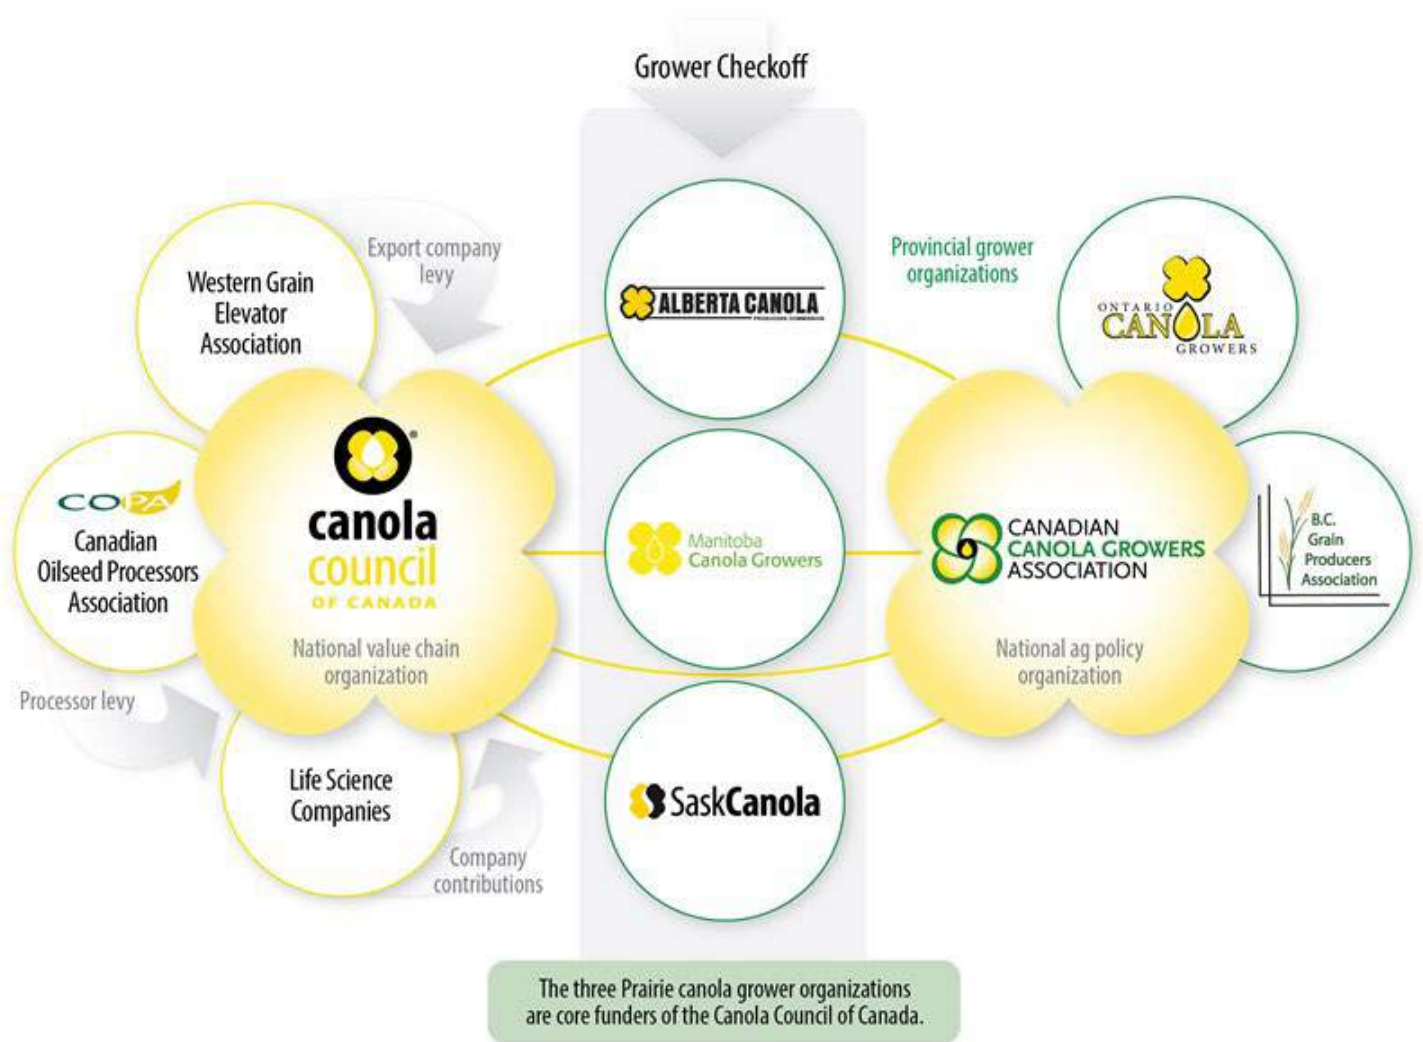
Grower Checkoff

Western Grain Elevator Association

Export company levy

ALBERTA CANOLA

Provincial grower organizations

ONTARIO CANOLA GROWERS

COPA
Canadian Oilseed Processors Association

canola council OF CANADA

National value chain organization

Manitoba Canola Growers

CANADIAN CANOLA GROWERS ASSOCIATION

B.C. Grain Producers Association

National ag policy organization

Processor levy

Life Science Companies

SaskCanola

Company contributions

The three Prairie canola grower organizations are core funders of the Canola Council of Canada.